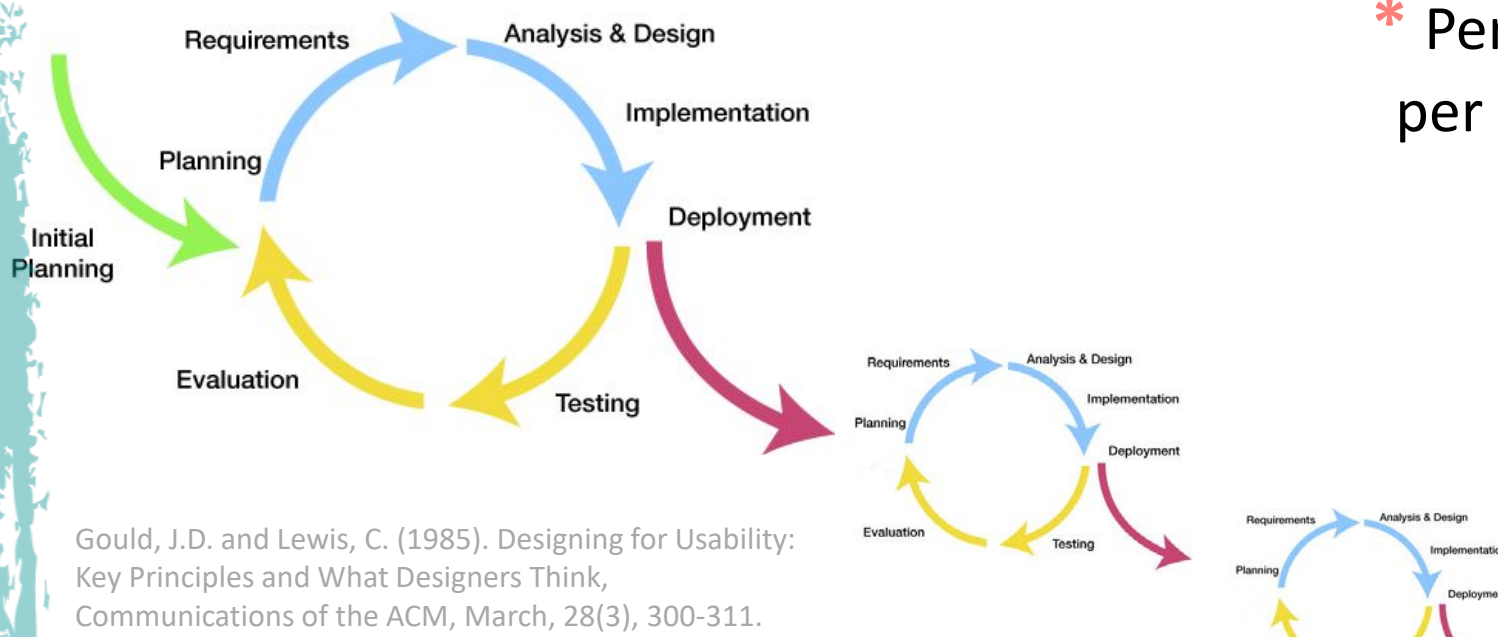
Requirements

Analysis & Design

Implementation

Planning

Deployment

Initial Planning

Evaluation

Testing

* Per

per

Requirements

Analysis & Design

Implementation

Planning

Deployment

Evaluation

Testing

Requirements

Analysis & Design

Implementatio

Planning

Deployme

Gould, J.D. and Lewis, C. (1985). Designing for Usability: Key Principles and What Designers Think, Communications of the ACM, March, 28(3), 300-311.